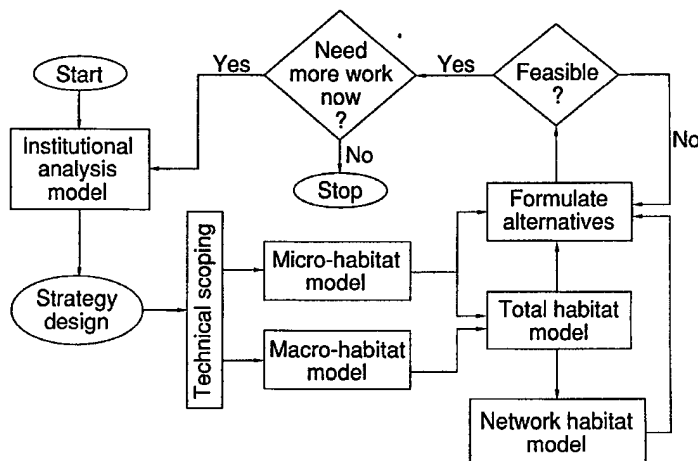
Start

Yes

Need more work now ?

Yes

Feasible ?

No

Institutional analysis model

No

Stop

Formulate alternatives

Technical scoping

Micro-habitat model

Strategy design

Total habitat model

Macro-habitat model

Network habitat model